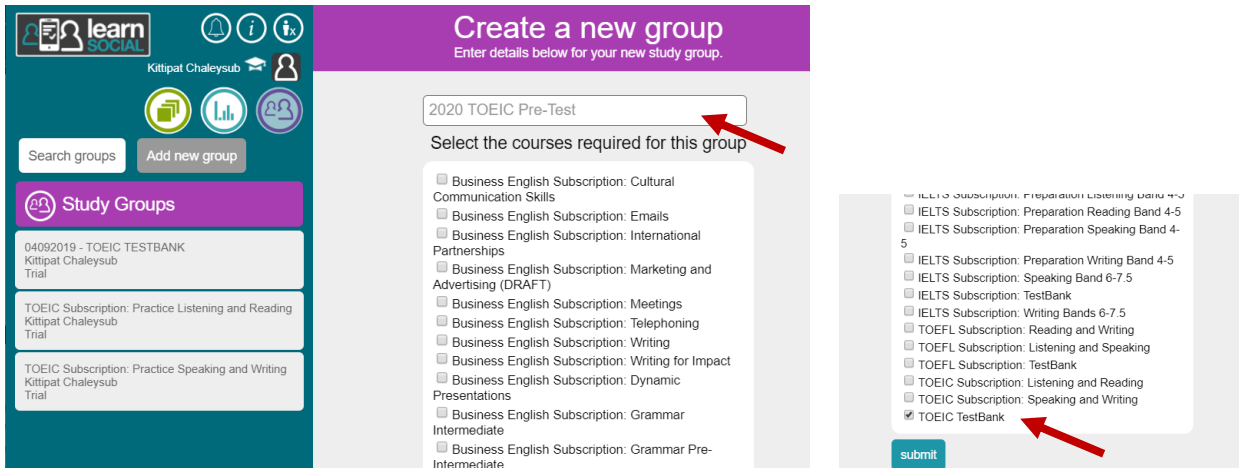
learn SOCIAL

Kittipat Chaleysub

Search groups

Add new group

Study Groups

04092019 - TOEIC TESTBANK
Kittipat Chaleysub
Trial

TOEIC Subscription: Practice Listening and Reading
Kittipat Chaleysub
Trial

TOEIC Subscription: Practice Speaking and Writing
Kittipat Chaleysub
Trial

Create a new group
Enter details below for your new study group.

2020 TOEIC Pre-Test

Select the courses required for this group

Business English Subscription: Cultural Communication Skills
Business English Subscription: Emails
Business English Subscription: International Partnerships
Business English Subscription: Marketing and Advertising (DRAFT)
Business English Subscription: Meetings
Business English Subscription: Telephoning
Business English Subscription: Writing
Business English Subscription: Writing for Impact
Business English Subscription: Dynamic Presentations
Business English Subscription: Grammar Intermediate
Business English Subscription: Grammar Pre-Intermediate

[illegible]
IELTS Subscription: Preparation Reading Band 4-5
IELTS Subscription: Preparation Speaking Band 4-5
IELTS Subscription: Preparation Writing Band 4-5
IELTS Subscription: Speaking Band 6-7.5
IELTS Subscription: TestBank
IELTS Subscription: Writing Bands 6-7.5
TOEFL Subscription: Reading and Writing
TOEFL Subscription: Listening and Speaking
TOEFL Subscription: TestBank
TOEIC Subscription: Listening and Reading
TOEIC Subscription: Speaking and Writing
TOEIC TestBank

submit